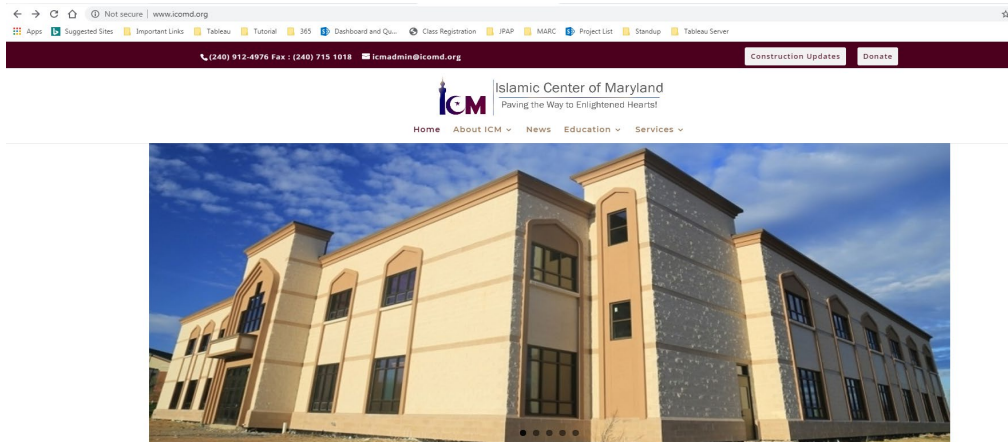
Not secure | www.icomd.org

Apps Suggested Sites Important Links Tableau Tutorial 365 Dashboard and Qu... Class Registration JPAP MARC Project List Standup Tableau Server

(240) 912-4976 Fax : (240) 715 1018 icmadmin@icomd.org

Construction Updates Donate

ICM Islamic Center of Maryland
Paving the Way to Enlightened Hearts!

Home About ICM News Education Services